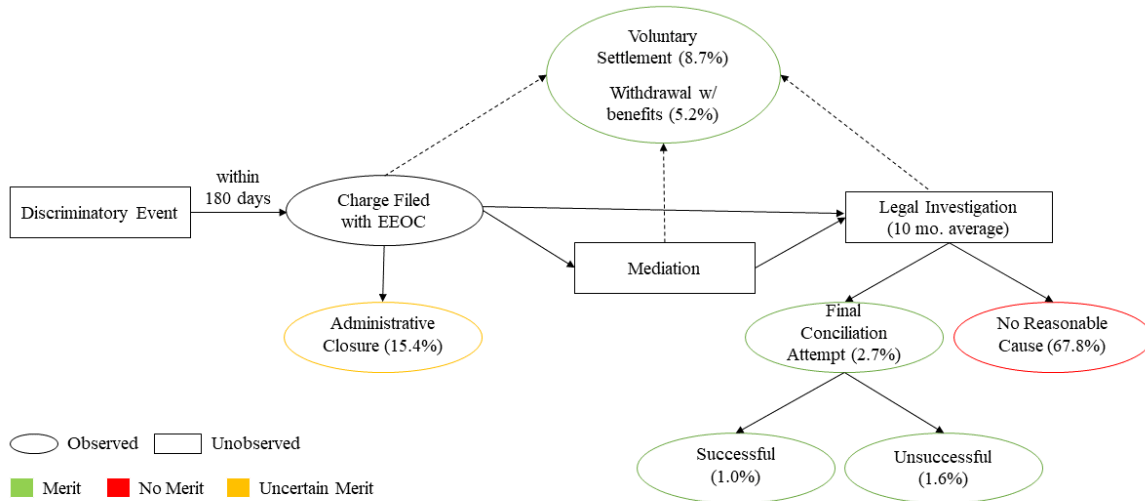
Voluntary Settlement (8.7%)

Withdrawal w/ benefits (5.2%)

Discriminatory Event

within 180 days

Charge Filed with EEOC

Legal Investigation (10 mo. average)

Mediation

Administrative Closure (15.4%)

Final Conciliation Attempt (2.7%)

No Reasonable Cause (67.8%)

Successful (1.0%)

Unsuccessful (1.6%)

Observed

Unobserved

Merit

No Merit

Uncertain Merit